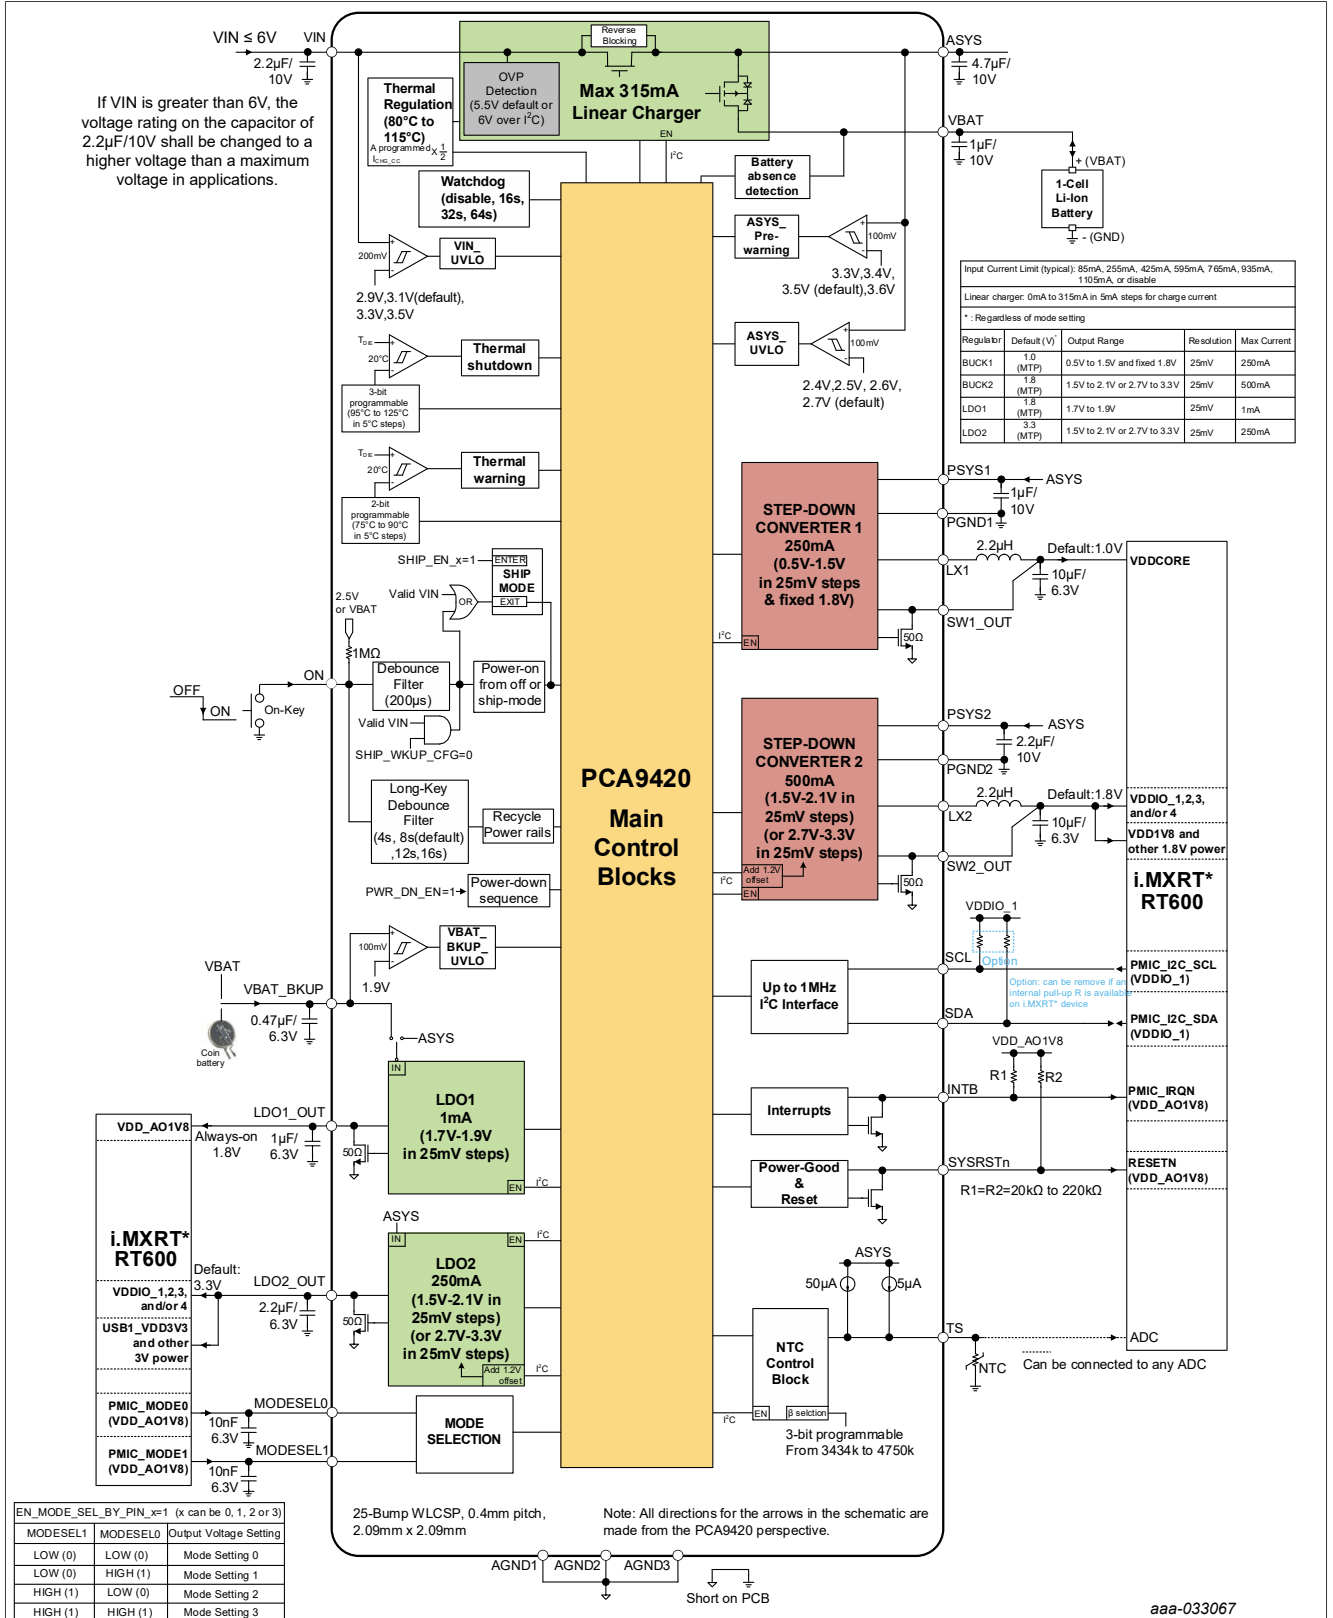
VIN ≤ 6V VIN
2.2µF/ 10V

If VIN is greater than 6V, the voltage rating on the capacitor of 2.2µF/10V shall be changed to a higher voltage than a maximum voltage in applications.

Reverse Blocking
OVP Detection (5.5V default or 6V over I$^2$C)
Max 315mA Linear Charger
EN
Thermal Regulation (80°C to 115°C)
A programmed $I_{CHG\_CC}$ x $\frac{1}{2}$
I$^2$C
Watchdog (disable, 16s, 32s, 64s)
Battery absence detection
ASYS
4.7µF/ 10V
VBAT
1µF/ 10V
+ (VBAT)
1-Cell Li-Ion Battery
- (GND)
200mV
VIN_ UVLO
2.9V,3.1V(default), 3.3V,3.5V
ASYS_ Pre-warning
100mV
3.3V,3.4V, 3.5V (default),3.6V
ASYS_ UVLO
100mV
2.4V,2.5V, 2.6V, 2.7V (default)

Input Current Limit (typical): 85mA, 255mA, 425mA, 595mA, 765mA, 935mA, 1105mA, or disable
Linear charger: 0mA to 315mA in 5mA steps for charge current
* : Regardless of mode setting

| Regulator | Default (V)* | Output Range | Resolution | Max Current |
|---|---|---|---|---|
| BUCK1 | 1.0 (MTP) | 0.5V to 1.5V and fixed 1.8V | 25mV | 250mA |
| BUCK2 | 1.8 (MTP) | 1.5V to 2.1V or 2.7V to 3.3V | 25mV | 500mA |
| LDO1 | 1.8 (MTP) | 1.7V to 1.9V | 25mV | 1mA |
| LDO2 | 3.3 (MTP) | 1.5V to 2.1V or 2.7V to 3.3V | 25mV | 250mA |

T$_{DIE}$ 20°C
Thermal shutdown
3-bit programmable (95°C to 125°C in 5°C steps)
T$_{DIE}$ 20°C
Thermal warning
2-bit programmable (75°C to 90°C in 5°C steps)
SHIP_EN_x=1
ENTER
SHIP MODE
EXIT
2.5V or VBAT
Valid VIN
OR
1MΩ
OFF
ON
ON
On-Key
Debounce Filter (200µs)
Power-on from off or ship-mode
Valid VIN
SHIP_WKUP_CFG=0
Long-Key Debounce Filter (4s, 8s(default) ,12s,16s)
Recycle Power rails
PWR_DN_EN=1
Power-down sequence
100mV
VBAT_ BKUP_ UVLO
1.9V
VBAT
VBAT_BKUP
0.47µF/ 6.3V
Coin battery
ASYS

PCA9420
Main Control Blocks

STEP-DOWN CONVERTER 1 250mA (0.5V-1.5V in 25mV steps & fixed 1.8V)
I$^2$C EN
PSYS1
ASYS
1µF/ 10V
PGND1
LX1
2.2µH
Default:1.0V
10µF/ 6.3V
VDDCORE
SW1_OUT
50Ω
STEP-DOWN CONVERTER 2 500mA (1.5V-2.1V in 25mV steps) (or 2.7V-3.3V in 25mV steps)
Add 1.2V offset
I$^2$C EN
PSYS2
ASYS
2.2µF/ 10V
PGND2
LX2
2.2µH
Default:1.8V
10µF/ 6.3V
VDDIO_1,2,3, and/or 4
VDD1V8 and other 1.8V power
SW2_OUT
50Ω
i.MXRT* RT600
VDDIO_1
SCL
Option
Option: can be remove if an internal pull-up R is available on i.MXRT* device
Up to 1MHz I$^2$C Interface
PMIC_I2C_SCL (VDDIO_1)
SDA
PMIC_I2C_SDA (VDDIO_1)
VDD_AO1V8
R1 R2
INTB
Interrupts
PMIC_IRQN (VDD_AO1V8)
SYSRSTn
Power-Good & Reset
RESETN (VDD_AO1V8)
R1=R2=20kΩ to 220kΩ
ASYS
50µA 5µA
TS
NTC Control Block
EN β selection
I$^2$C
ADC
NTC
Can be connected to any ADC
3-bit programmable From 3434k to 4750k

LDO1_OUT
VDD_AO1V8
Always-on 1.8V
1µF/ 6.3V
50Ω
IN
LDO1 1mA (1.7V-1.9V in 25mV steps)
EN I$^2$C
ASYS
IN EN I$^2$C
LDO2 250mA (1.5V-2.1V in 25mV steps) (or 2.7V-3.3V in 25mV steps)
Add 1.2V offset I$^2$C
i.MXRT* RT600
Default: 3.3V
LDO2_OUT
VDDIO_1,2,3, and/or 4
USB1_VDD3V3 and other 3V power
2.2µF/ 6.3V
50Ω
MODESEL0
PMIC_MODE0 (VDD_AO1V8)
10nF 6.3V
MODESEL1
PMIC_MODE1 (VDD_AO1V8)
10nF 6.3V
MODE SELECTION

| EN_MODE_SEL_BY_PIN_x=1 (x can be 0, 1, 2 or 3) | | |
|---|---|---|
| MODESEL1 | MODESEL0 | Output Voltage Setting |
| LOW (0) | LOW (0) | Mode Setting 0 |
| LOW (0) | HIGH (1) | Mode Setting 1 |
| HIGH (1) | LOW (0) | Mode Setting 2 |
| HIGH (1) | HIGH (1) | Mode Setting 3 |

25-Bump WLCSP, 0.4mm pitch, 2.09mm x 2.09mm
Note: All directions for the arrows in the schematic are made from the PCA9420 perspective.
AGND1 AGND2 AGND3
Short on PCB
aaa-033067